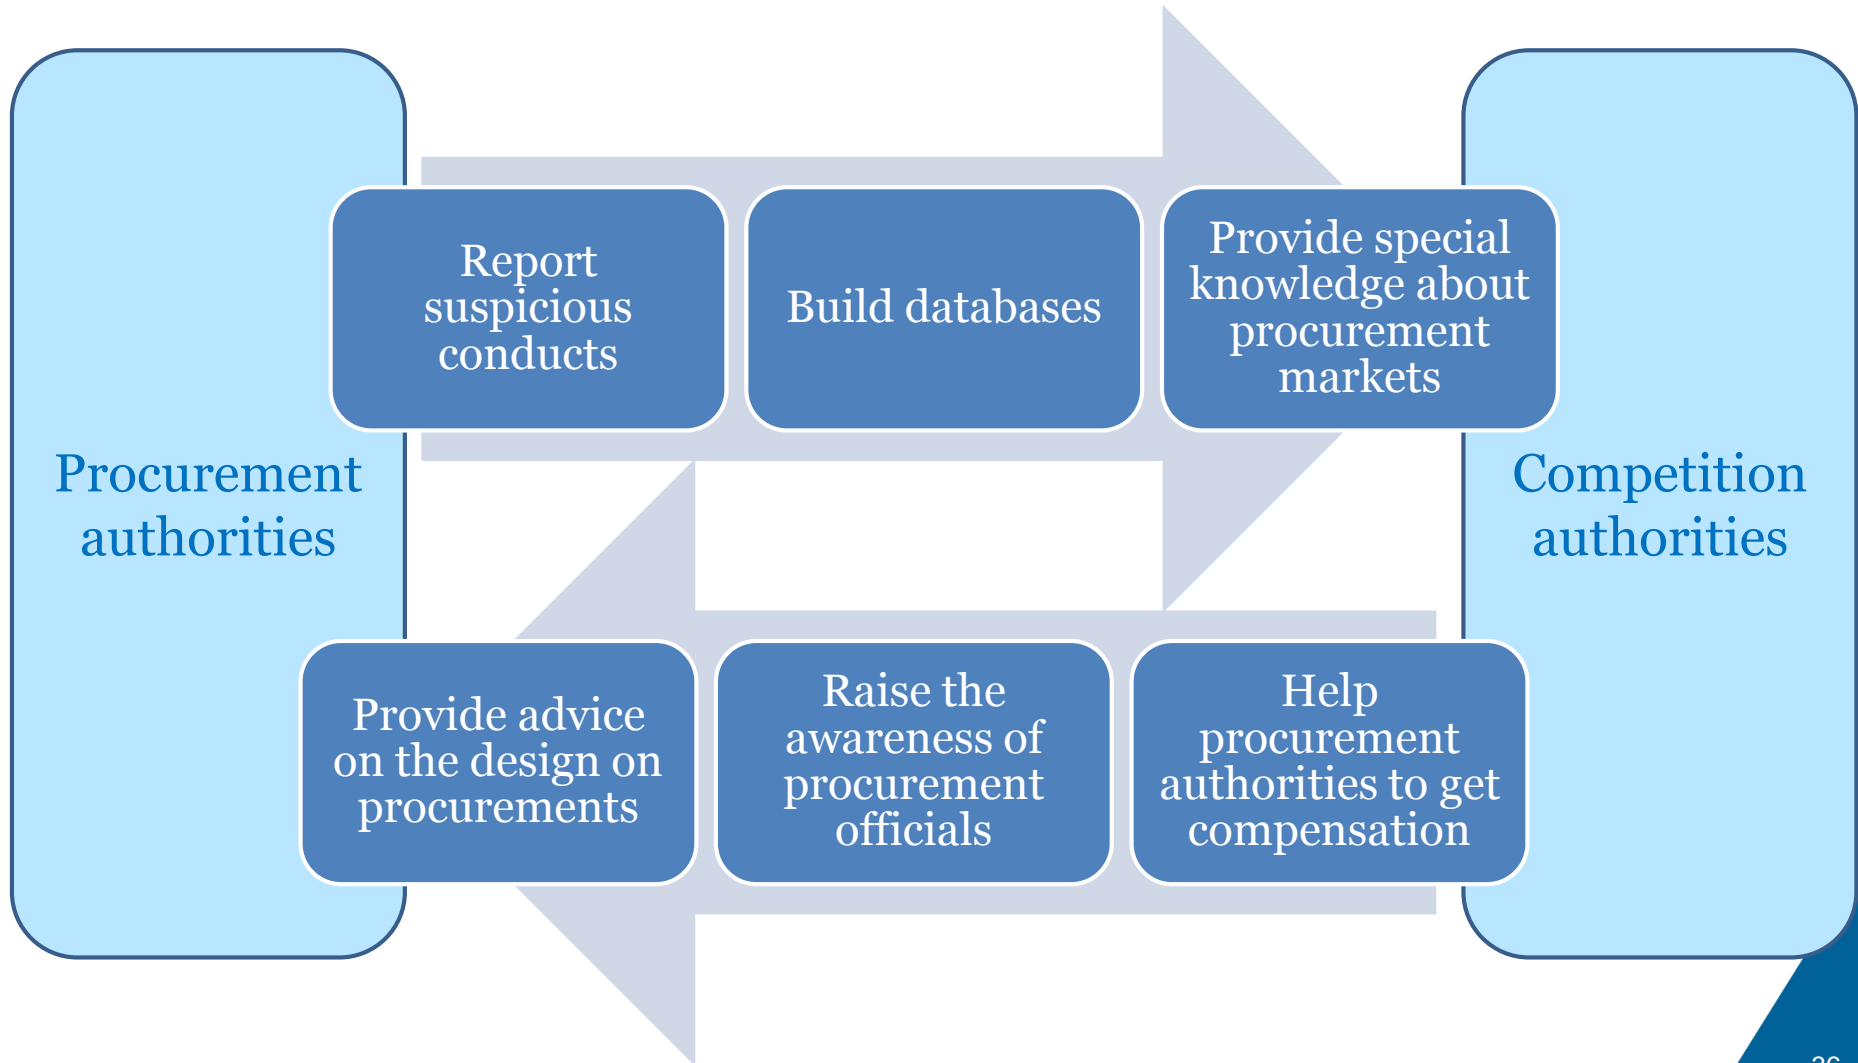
Procurement authorities

Report suspicious conducts

Build databases

Provide special knowledge about procurement markets

Competition authorities

Provide advice on the design on procurements

Raise the awareness of procurement officials

Help procurement authorities to get compensation

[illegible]